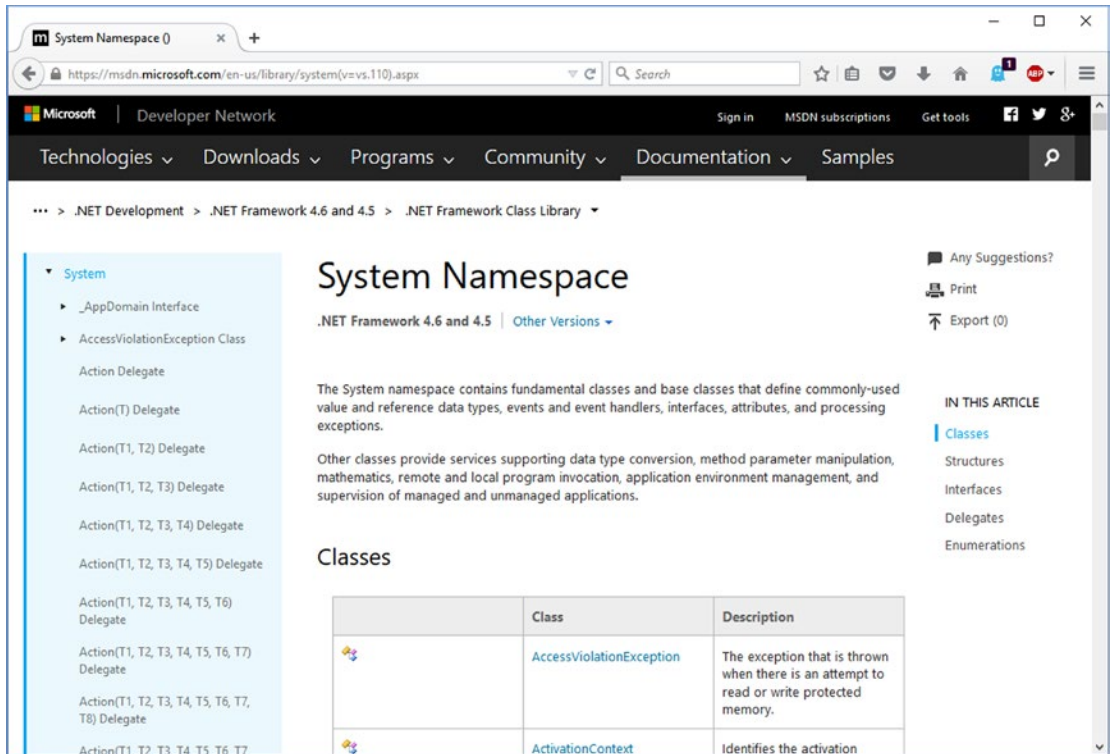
System Namespace ()

https://msdn.microsoft.com/en-us/library/system(v=vs.110).aspx

Search

Microsoft | Developer Network

Sign in MSDN subscriptions Get tools

Technologies ⌄ Downloads ⌄ Programs ⌄ Community ⌄ Documentation ⌄ Samples

··· > .NET Development > .NET Framework 4.6 and 4.5 > .NET Framework Class Library

System
_AppDomain Interface
AccessViolationException Class
Action Delegate
Action(T) Delegate
Action(T1, T2) Delegate
Action(T1, T2, T3) Delegate
Action(T1, T2, T3, T4) Delegate
Action(T1, T2, T3, T4, T5) Delegate
Action(T1, T2, T3, T4, T5, T6) Delegate
Action(T1, T2, T3, T4, T5, T6, T7) Delegate
Action(T1, T2, T3, T4, T5, T6, T7, T8) Delegate
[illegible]

System Namespace

.NET Framework 4.6 and 4.5 | Other Versions

The System namespace contains fundamental classes and base classes that define commonly-used value and reference data types, events and event handlers, interfaces, attributes, and processing exceptions.

Other classes provide services supporting data type conversion, method parameter manipulation, mathematics, remote and local program invocation, application environment management, and supervision of managed and unmanaged applications.

Classes

| | Class | Description |
|---|---|---|
| | AccessViolationException | The exception that is thrown when there is an attempt to read or write protected memory. |
| | ActivationContext | Identifies the activation |

Any Suggestions?
Print
Export (0)

IN THIS ARTICLE
Classes
Structures
Interfaces
Delegates
Enumerations